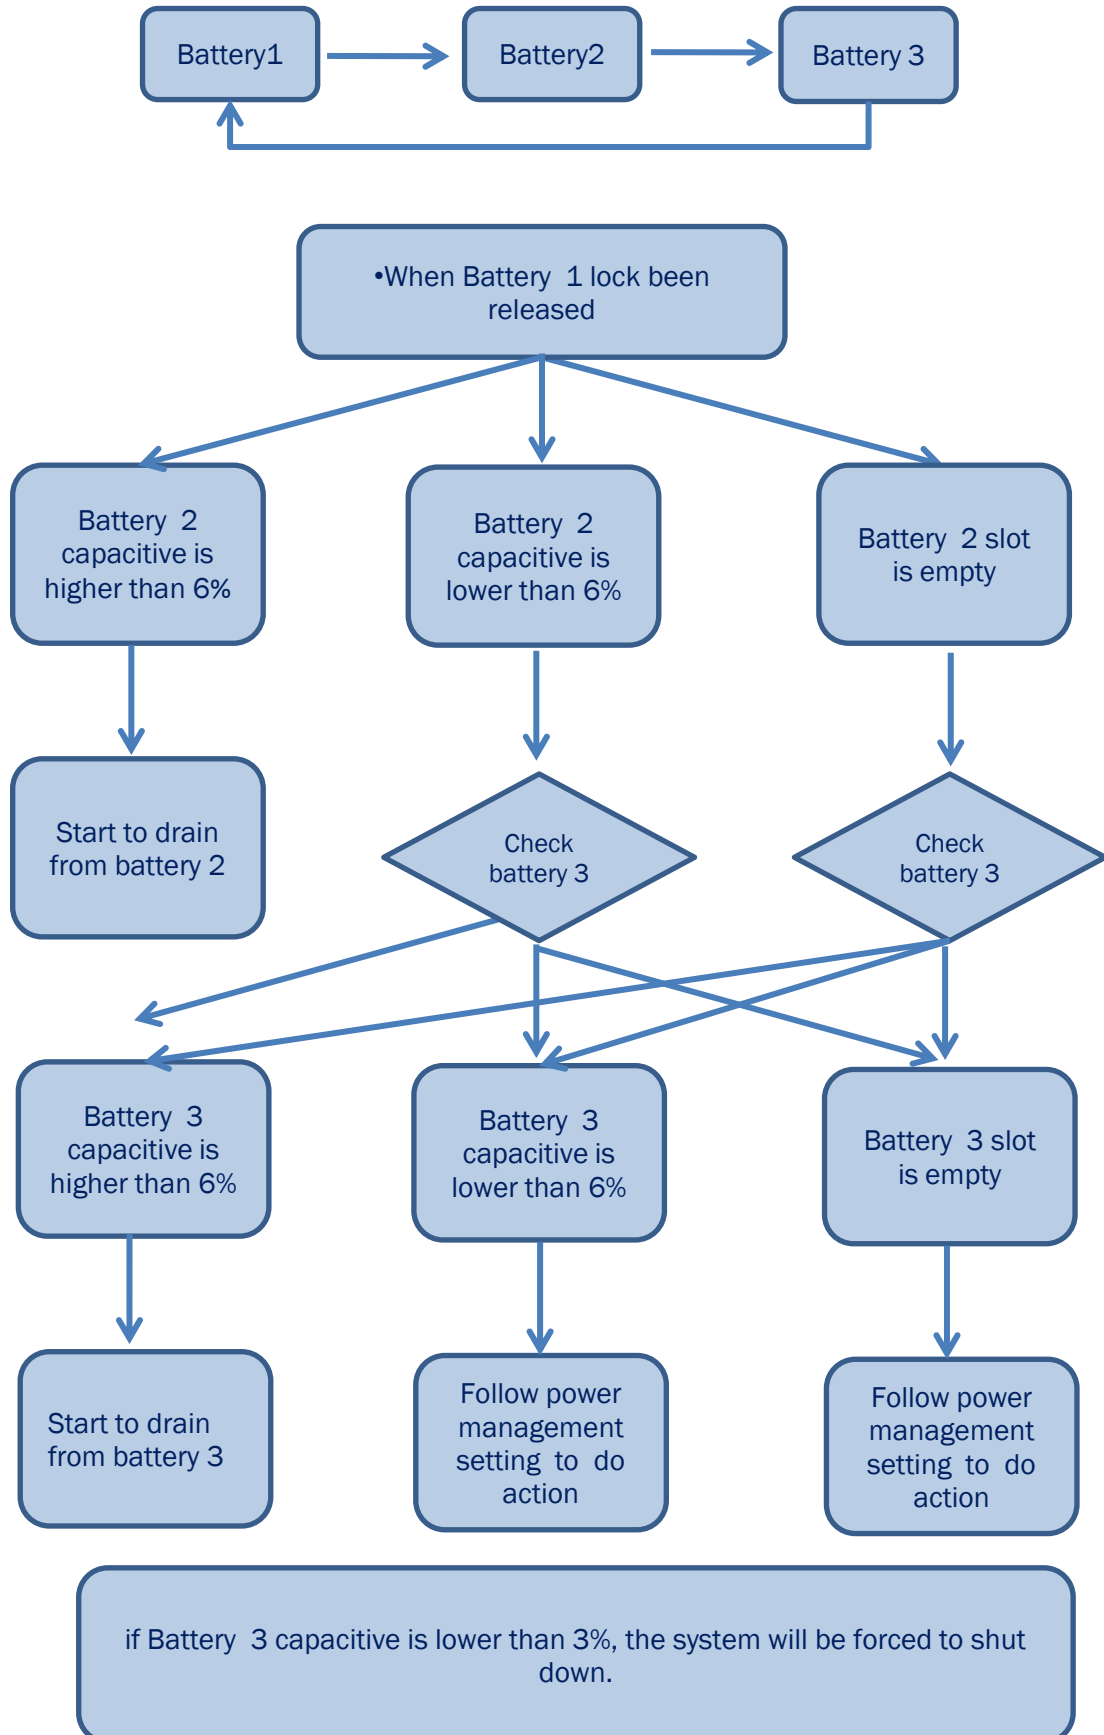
Battery1

Battery2

Battery 3

•When Battery 1 lock been released

Battery 2 capacitive is higher than 6%

Battery 2 capacitive is lower than 6%

Battery 2 slot is empty

Start to drain from battery 2

Check battery 3

Check battery 3

Battery 3 capacitive is higher than 6%

Battery 3 capacitive is lower than 6%

Battery 3 slot is empty

Start to drain from battery 3

Follow power management setting to do action

Follow power management setting to do action

if Battery 3 capacitive is lower than 3%, the system will be forced to shut down.